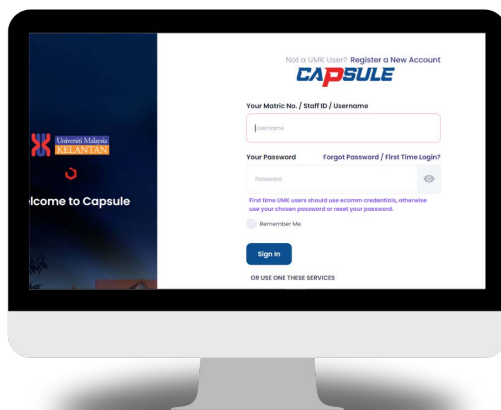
Universiti Malaysia
KELANTAN

lcome to Capsule

Not a UMK User? Register a New Account

CAPSULE

Your Matric No. / Staff ID / Username

Username

Your Password

Forgot Password / First Time Login?

Password

First time UMK users should use ecomm credentials, otherwise use your chosen password or reset your password.

Remember Me

Sign In

OR USE ONE THESE SERVICES